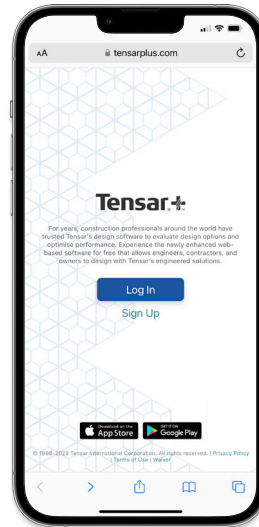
AA tensarplus.com

Tensar+

For years, construction professionals around the world have trusted Tensar's design software to evaluate design options and optimise performance. Experience the newly enhanced web-based software for free that allows engineers, contractors, and owners to design with Tensar's engineered solutions.

Log In

Sign Up

Download on the App Store

GET IT ON Google Play

© 1996-2023 Tensar International Corporation. All rights reserved. | Privacy Policy | Terms of Use | Waiver